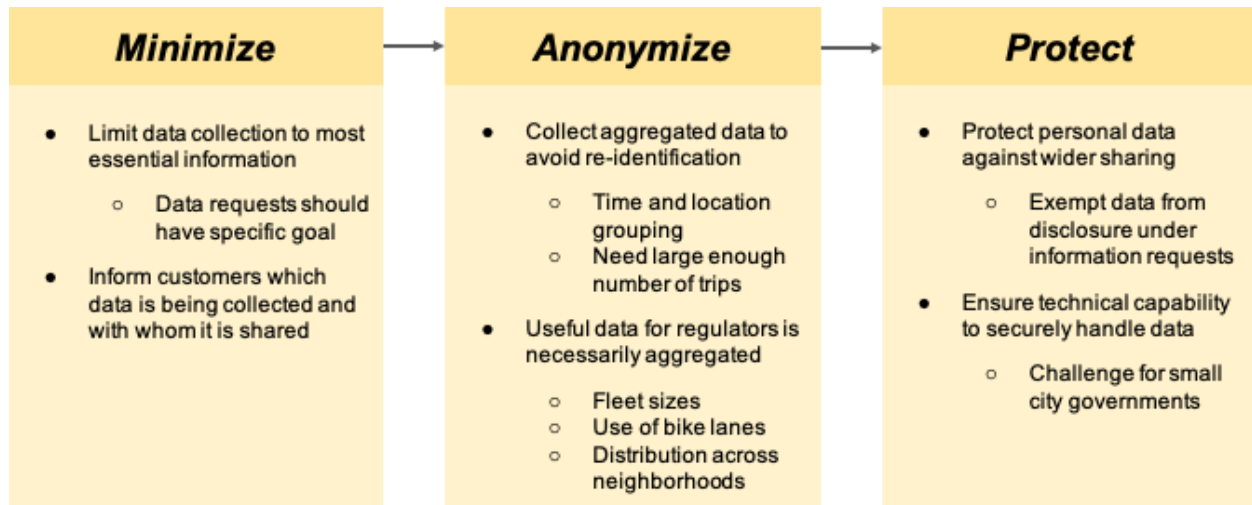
Minimize

- Limit data collection to most essential information
  - Data requests should have specific goal
- Inform customers which data is being collected and with whom it is shared

Anonymize

- Collect aggregated data to avoid re-identification
  - Time and location grouping
  - Need large enough number of trips
- Useful data for regulators is necessarily aggregated
  - Fleet sizes
  - Use of bike lanes
  - Distribution across neighborhoods

Protect

- Protect personal data against wider sharing
  - Exempt data from disclosure under information requests
- Ensure technical capability to securely handle data
  - Challenge for small city governments